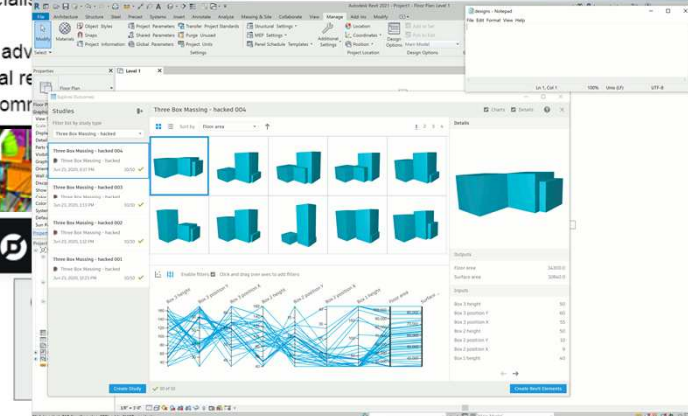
Autodesk Revit 2021 - Project1 - Floor Plan: Level 1

File Architecture Structure Steel Precast Systems Insert Annotate Analyze Massing & Site Collaborate View Manage Add-Ins Modify

Modify Materials Object Styles Snaps Project Information Project Parameters Shared Parameters Global Parameters Transfer Project Standards Purge Unused Project Units Structural Settings MEP Settings Panel Schedule Templates Additional Settings Location Coordinates Position Design Options Main Model

Select Settings Project Location Design Options

designs - Notepad
File Edit Format View Help

Ln 1, Col 1 100% Unix (LF) UTF-8

Properties
Floor Plan
Level 1

Studies
Filter list by study type
Three Box Massing - hacked

Three Box Massing - hacked 004
Three Box Massing - hacked
Jun 23, 2020, 3:37 PM 50/50

Three Box Massing - hacked 003
Three Box Massing - hacked
Jun 23, 2020, 2:13 PM 50/50

Three Box Massing - hacked 002
Three Box Massing - hacked
Jun 23, 2020, 1:22 PM 50/50

Three Box Massing - hacked 001
Three Box Massing - hacked
Jun 23, 2020, 1:05 PM 50/50

Create Study

Three Box Massing - hacked 004
Charts Details
Sort by: Floor area
Enable filters Click and drag over axes to add filters
Box 3 height Box 3 position Y Box 3 position X Box 2 height Box 2 position Y Box 2 position X Box 1 height Floor area Surface area
50 of 50

Details
Outputs
Floor area 16,000.0
Surface area 10960.0
Inputs
Box 3 height 50
Box 3 position Y 40
Box 3 position X 20
Box 2 height 50
Box 2 position Y 30
Box 2 position X 0
Box 1 height 40

Create Revit Elements